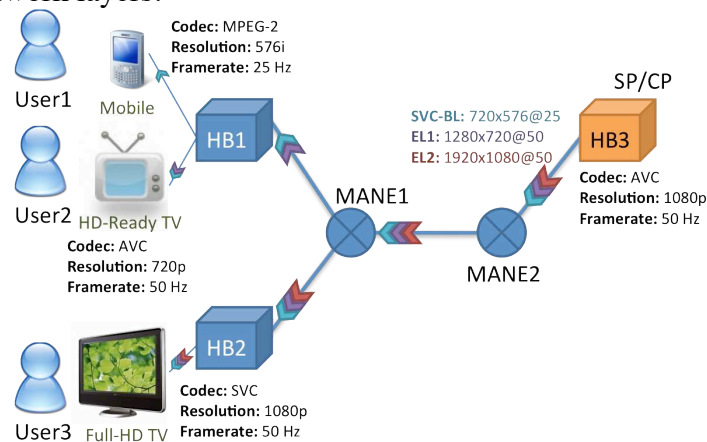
Codec: MPEG-2
Resolution: 576i
Framerate: 25 Hz

User1
Mobile

HB1

User2
HD-Ready TV

Codec: AVC
Resolution: 720p
Framerate: 50 Hz

SVC-BL: 720x576@25
EL1: 1280x720@50
EL2: 1920x1080@50

SP/CP
HB3

Codec: AVC
Resolution: 1080p
Framerate: 50 Hz

MANE1
MANE2

HB2

User3
Full-HD TV

Codec: SVC
Resolution: 1080p
Framerate: 50 Hz